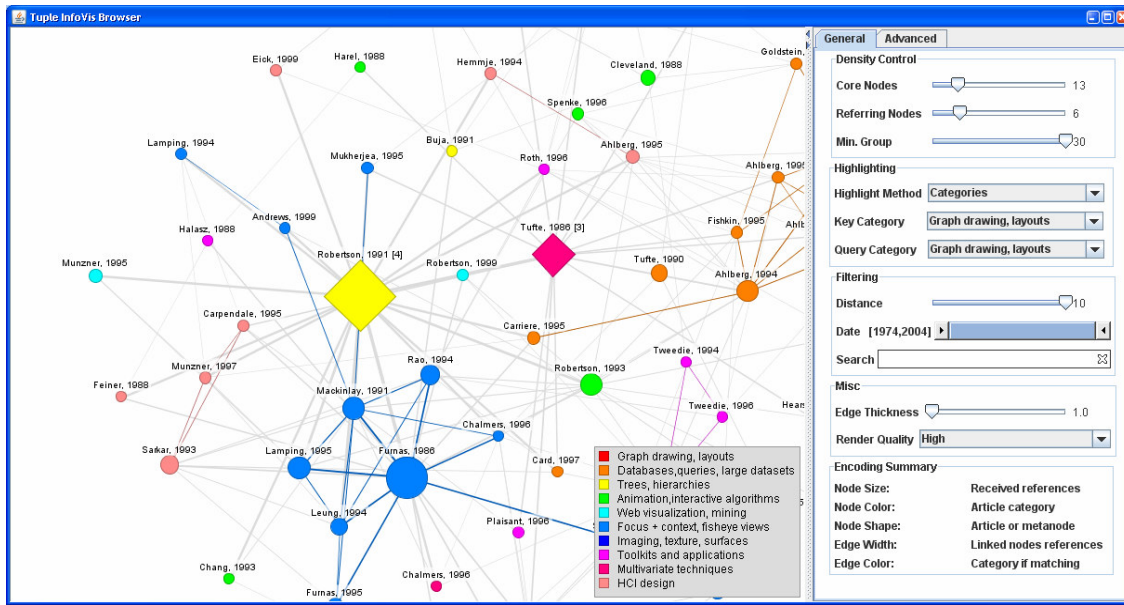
Tuple InfoVis Browser

Eick, 1999
Harel, 1988
Hemmje, 1994
Cleveland, 1988
Goldstein,
Spenke, 1996
Lamping, 1994
Buja, 1991
Ahlberg, 1995
Mukherjea, 1995
Roth, 1996
Ahlberg, 1995
Fishkin, 1995
Andrews, 1999
Halasz, 1988
Tufte, 1986 [3]
Robertson, 1991 [4]
Munzner, 1995
Robertson, 1999
Tufte, 1990
Ahlberg, 1994
Carpendale, 1995
Carriere, 1995
Munzner, 1997
Rao, 1994
Robertson, 1993
Tweedie, 1994
Feiner, 1988
Mackinlay, 1991
Tweedie, 1996
Chalmers, 1996
Sarkar, 1993
Lamping, 1995
Furnas, 1986
Card, 1997
Leung, 1994
Plaisant, 1996
Chang, 1993
Chalmers, 1996
Furnas, 1995

Graph drawing, layouts
Databases,queries, large datasets
Trees, hierarchies
Animation,interactive algorithms
Web visualization, mining
Focus + context, fisheye views
Imaging, texture, surfaces
Toolkits and applications
Multivariate techniques
HCI design

General
Advanced
Density Control
Core Nodes 13
Referring Nodes 6
Min. Group 30
Highlighting
Highlight Method Categories
Key Category Graph drawing, layouts
Query Category Graph drawing, layouts
Filtering
Distance 10
Date [1974,2004]
Search
Misc
Edge Thickness 1.0
Render Quality High
Encoding Summary
Node Size: Received references
Node Color: Article category
Node Shape: Article or metanode
Edge Width: Linked nodes references
Edge Color: Category if matching